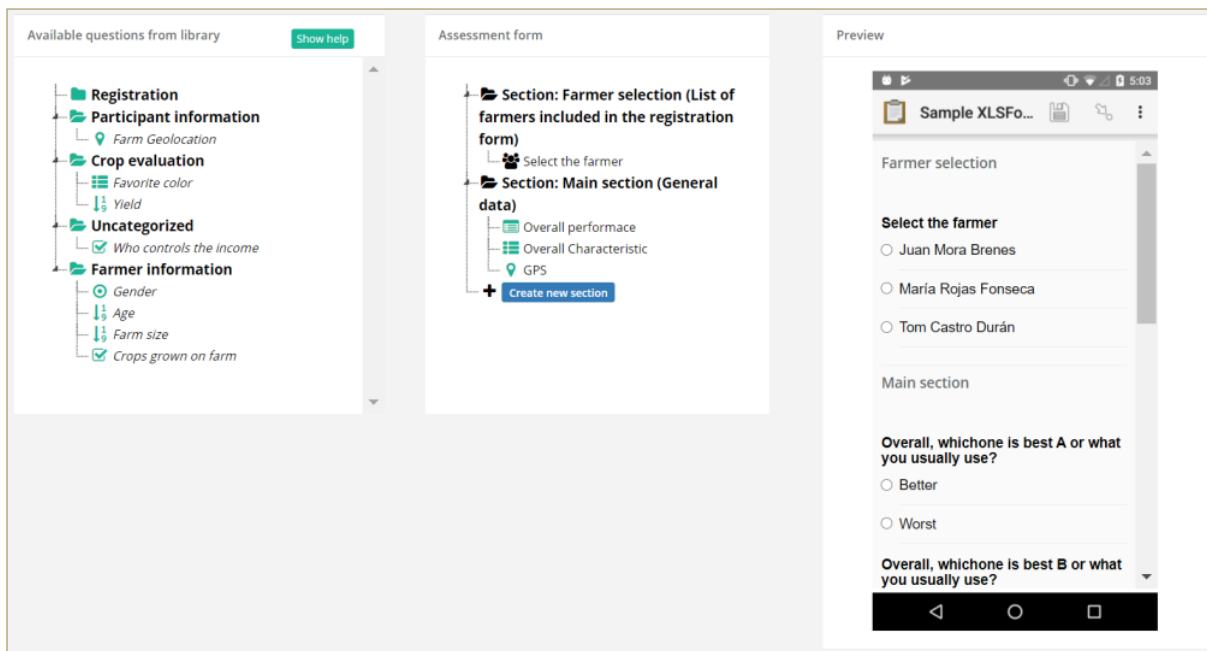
Available questions from library

Show help

Registration
Participant information
Farm Geolocation
Crop evaluation
Favorite color
Yield
Uncategorized
Who controls the income
Farmer information
Gender
Age
Farm size
Crops grown on farm

Assessment form

Section: Farmer selection (List of farmers included in the registration form)
Select the farmer
Section: Main section (General data)
Overall performace
Overall Characteristic
GPS
Create new section

Preview

5:03

Sample XLSFo...

Farmer selection

Select the farmer
Juan Mora Brenes
María Rojas Fonseca
Tom Castro Durán

Main section

Overall, whichone is best A or what you usually use?
Better
Worst

Overall, whichone is best B or what you usually use?